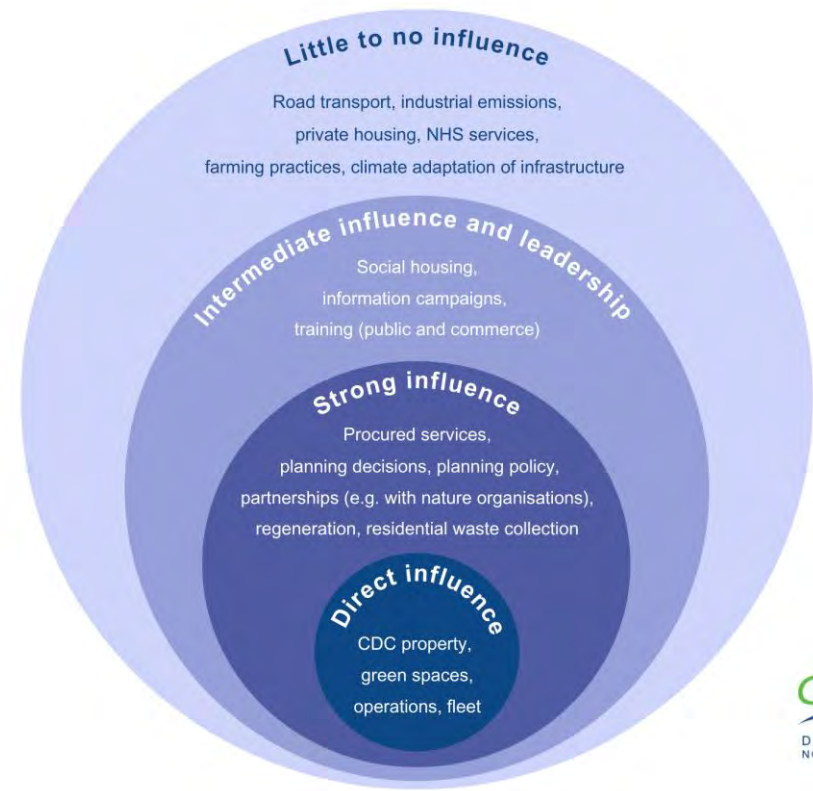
Little to no influence

Road transport, industrial emissions, private housing, NHS services, farming practices, climate adaptation of infrastructure

Intermediate influence and leadership

Social housing, information campaigns, training (public and commerce)

Strong influence

Procured services, planning decisions, planning policy, partnerships (e.g. with nature organisations), regeneration, residential waste collection

Direct influence

CDC property, green spaces, operations, fleet

D
N